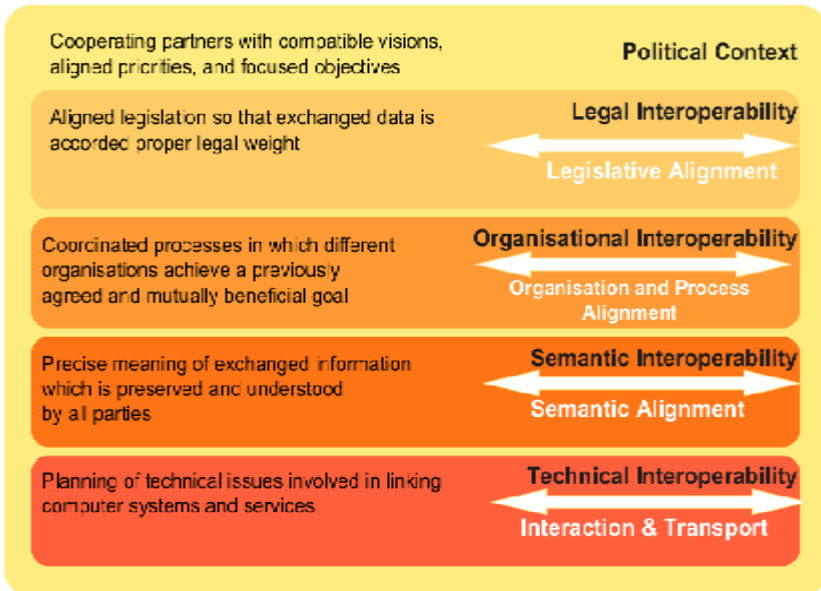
Cooperating partners with compatible visions, aligned priorities, and focused objectives

Political Context

Aligned legislation so that exchanged data is accorded proper legal weight

Legal Interoperability

Legislative Alignment

Coordinated processes in which different organisations achieve a previously agreed and mutually beneficial goal

Organisational Interoperability

Organisation and Process Alignment

Precise meaning of exchanged information which is preserved and understood by all parties

Semantic Interoperability

Semantic Alignment

Planning of technical issues involved in linking computer systems and services

Technical Interoperability

Interaction & Transport